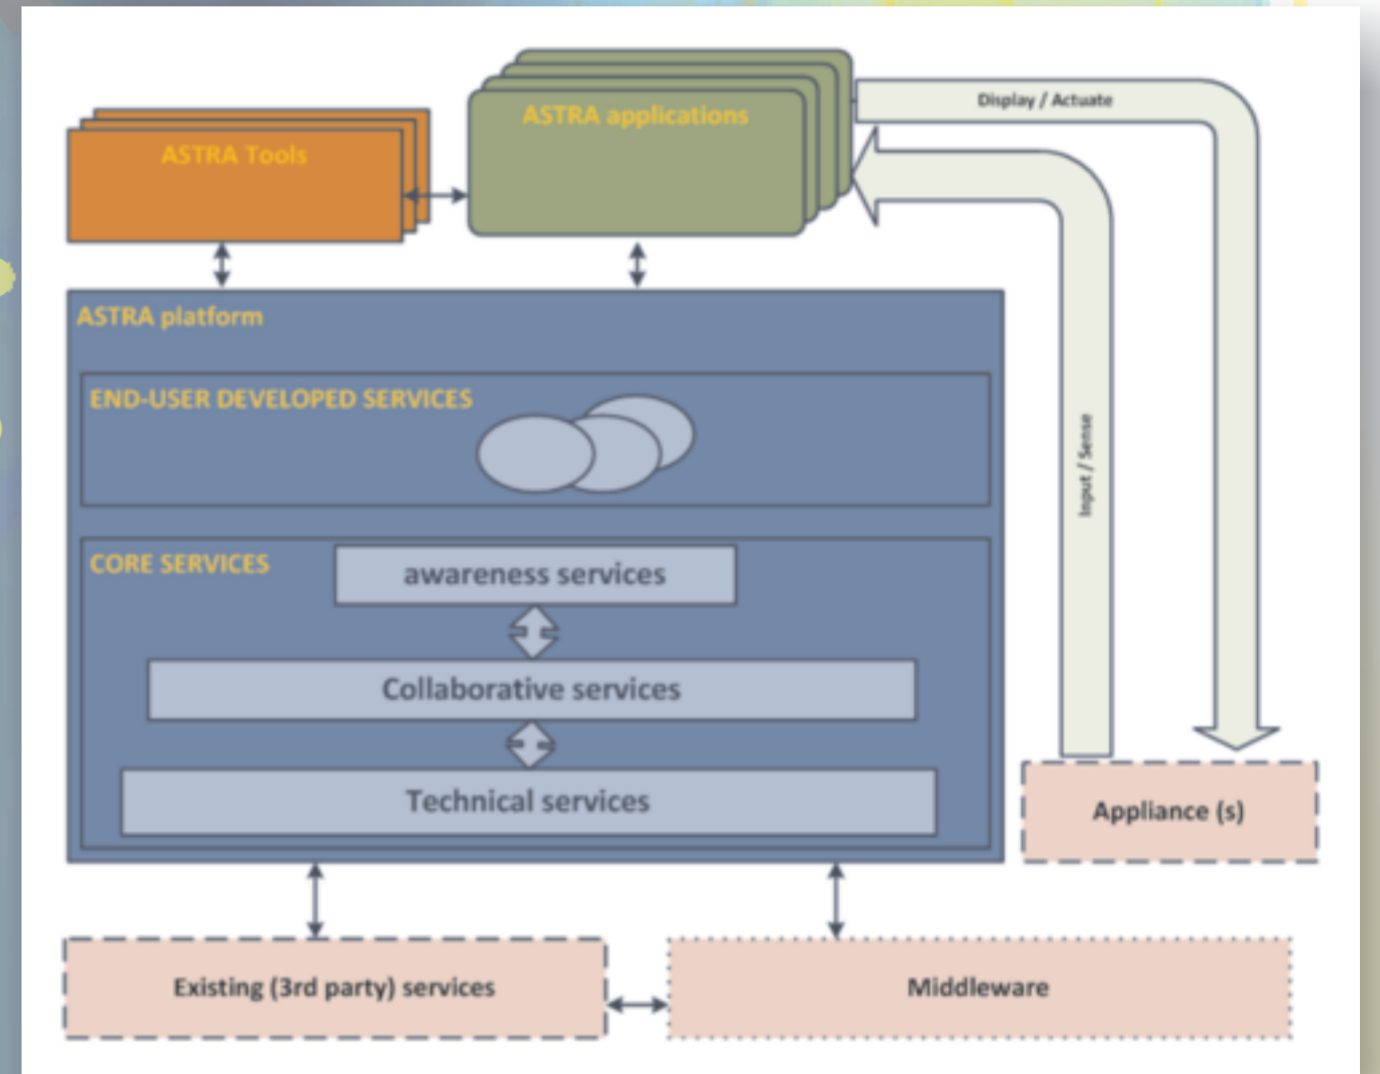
ASTRA Tools

ASTRA applications

Display / Actuate

Input / Sense

ASTRA platform

END-USER DEVELOPED SERVICES

CORE SERVICES

awareness services

Collaborative services

Technical services

Appliance (s)

Existing (3rd party) services

Middleware